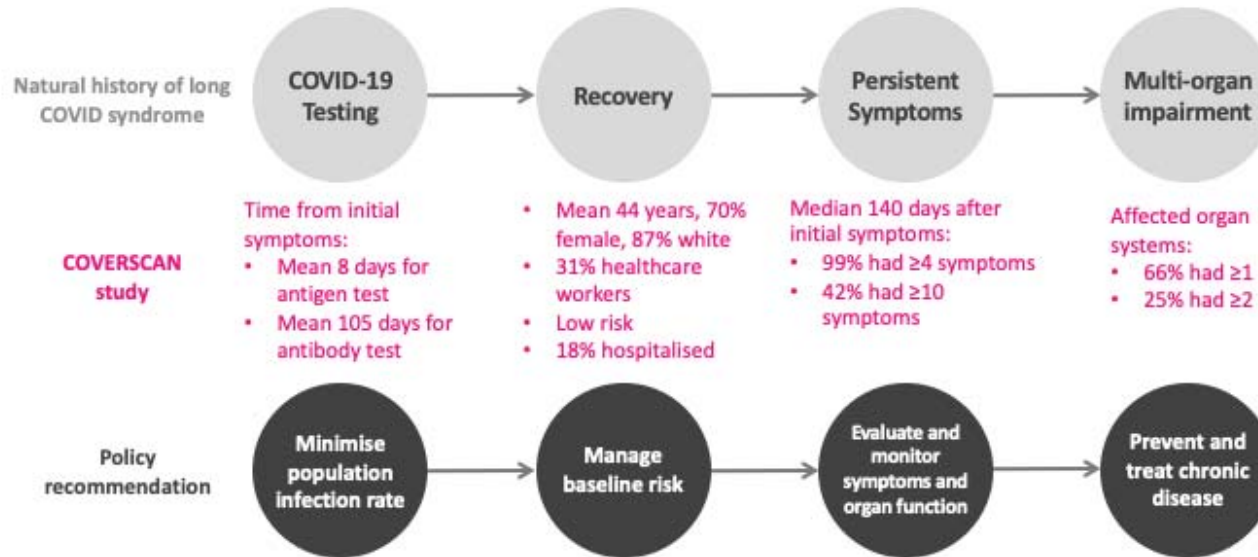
Natural history of long COVID syndrome

COVID-19 Testing

Recovery

Persistent Symptoms

Multi-organ impairment

COVERSCAN study

Time from initial symptoms:
• Mean 8 days for antigen test
• Mean 105 days for antibody test

• Mean 44 years, 70% female, 87% white
• 31% healthcare workers
• Low risk
• 18% hospitalised

Median 140 days after initial symptoms:
• 99% had ≥4 symptoms
• 42% had ≥10 symptoms

Affected organ systems:
• 66% had ≥1
• 25% had ≥2

Policy recommendation

Minimise population infection rate

Manage baseline risk

Evaluate and monitor symptoms and organ function

Prevent and treat chronic disease